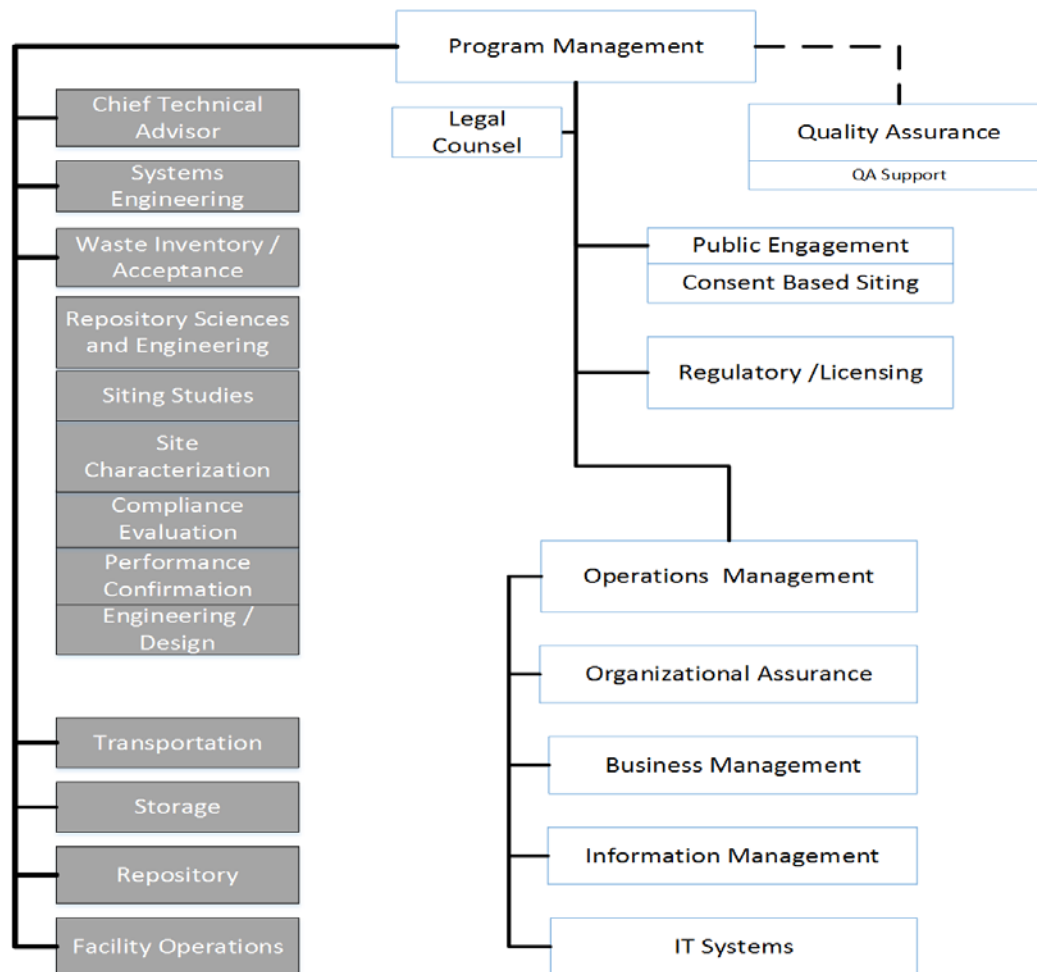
Program Management

Legal Counsel

Quality Assurance

QA Support

Chief Technical Advisor

Systems Engineering

Waste Inventory / Acceptance

Repository Sciences and Engineering

Siting Studies

Site Characterization

Compliance Evaluation

Performance Confirmation

Engineering / Design

Transportation

Storage

Repository

Facility Operations

Public Engagement

Consent Based Siting

Regulatory /Licensing

Operations Management

Organizational Assurance

Business Management

Information Management

IT Systems